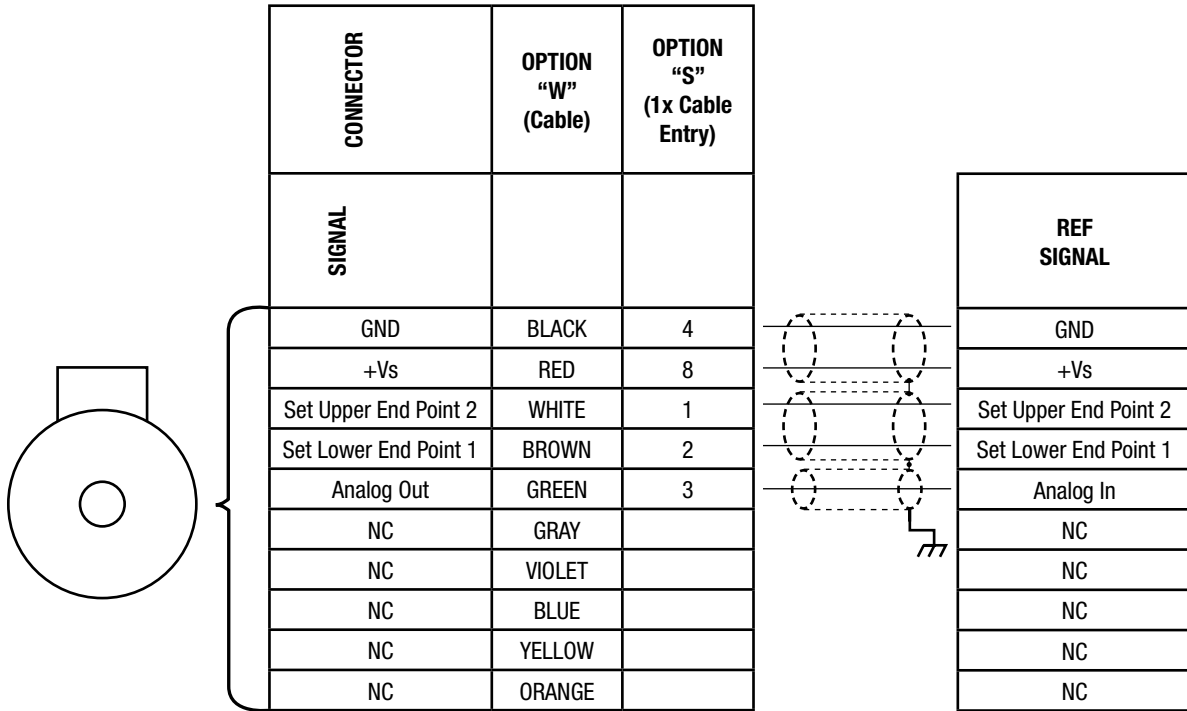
| CONNECTOR | OPTION "W" (Cable) | OPTION "S" (1x Cable Entry) |
|---|---|---|
| SIGNAL | | |
| GND | BLACK | 4 |
| +Vs | RED | 8 |
| Set Upper End Point 2 | WHITE | 1 |
| Set Lower End Point 1 | BROWN | 2 |
| Analog Out | GREEN | 3 |
| NC | GRAY | |
| NC | VIOLET | |
| NC | BLUE | |
| NC | YELLOW | |
| NC | ORANGE | |

| REF SIGNAL |
|---|
| GND |
| +Vs |
| Set Upper End Point 2 |
| Set Lower End Point 1 |
| Analog In |
| NC |
| NC |
| NC |
| NC |
| NC |